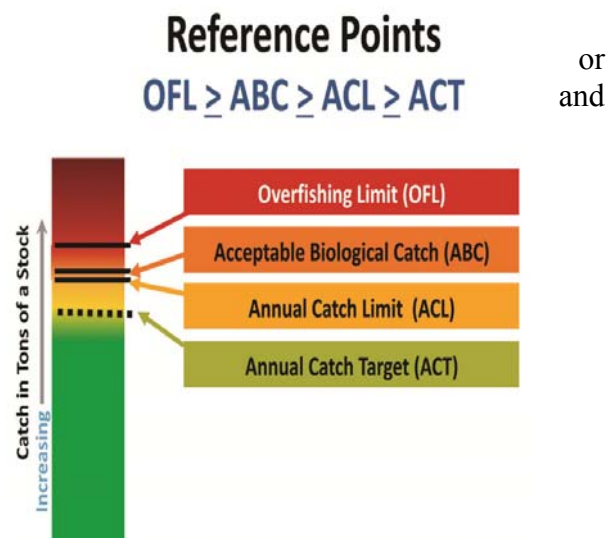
Reference Points

OFL $\geq$ ABC $\geq$ ACL $\geq$ ACT

or

and

Catch in Tons of a Stock

Increasing

Overfishing Limit (OFL)

Acceptable Biological Catch (ABC)

Annual Catch Limit (ACL)

Annual Catch Target (ACT)